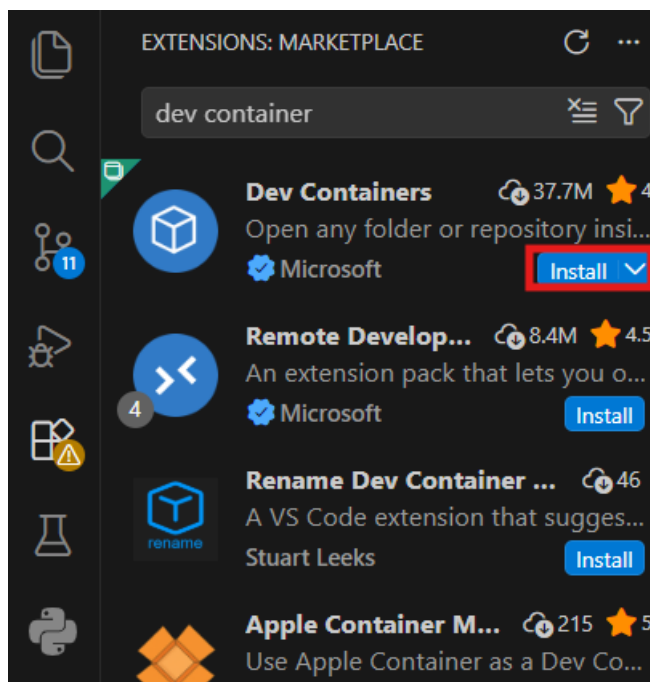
EXTENSIONS: MARKETPLACE

dev container

11

Dev Containers 37.7M 4
Open any folder or repository insi...
Microsoft Install

Remote Develop... 8.4M 4.5
An extension pack that lets you o...
4
Microsoft Install

rename
Rename Dev Container ... 46
A VS Code extension that sugges...
Stuart Leeks Install

Apple Container M... 215 5
Use Apple Container as a Dev Co...